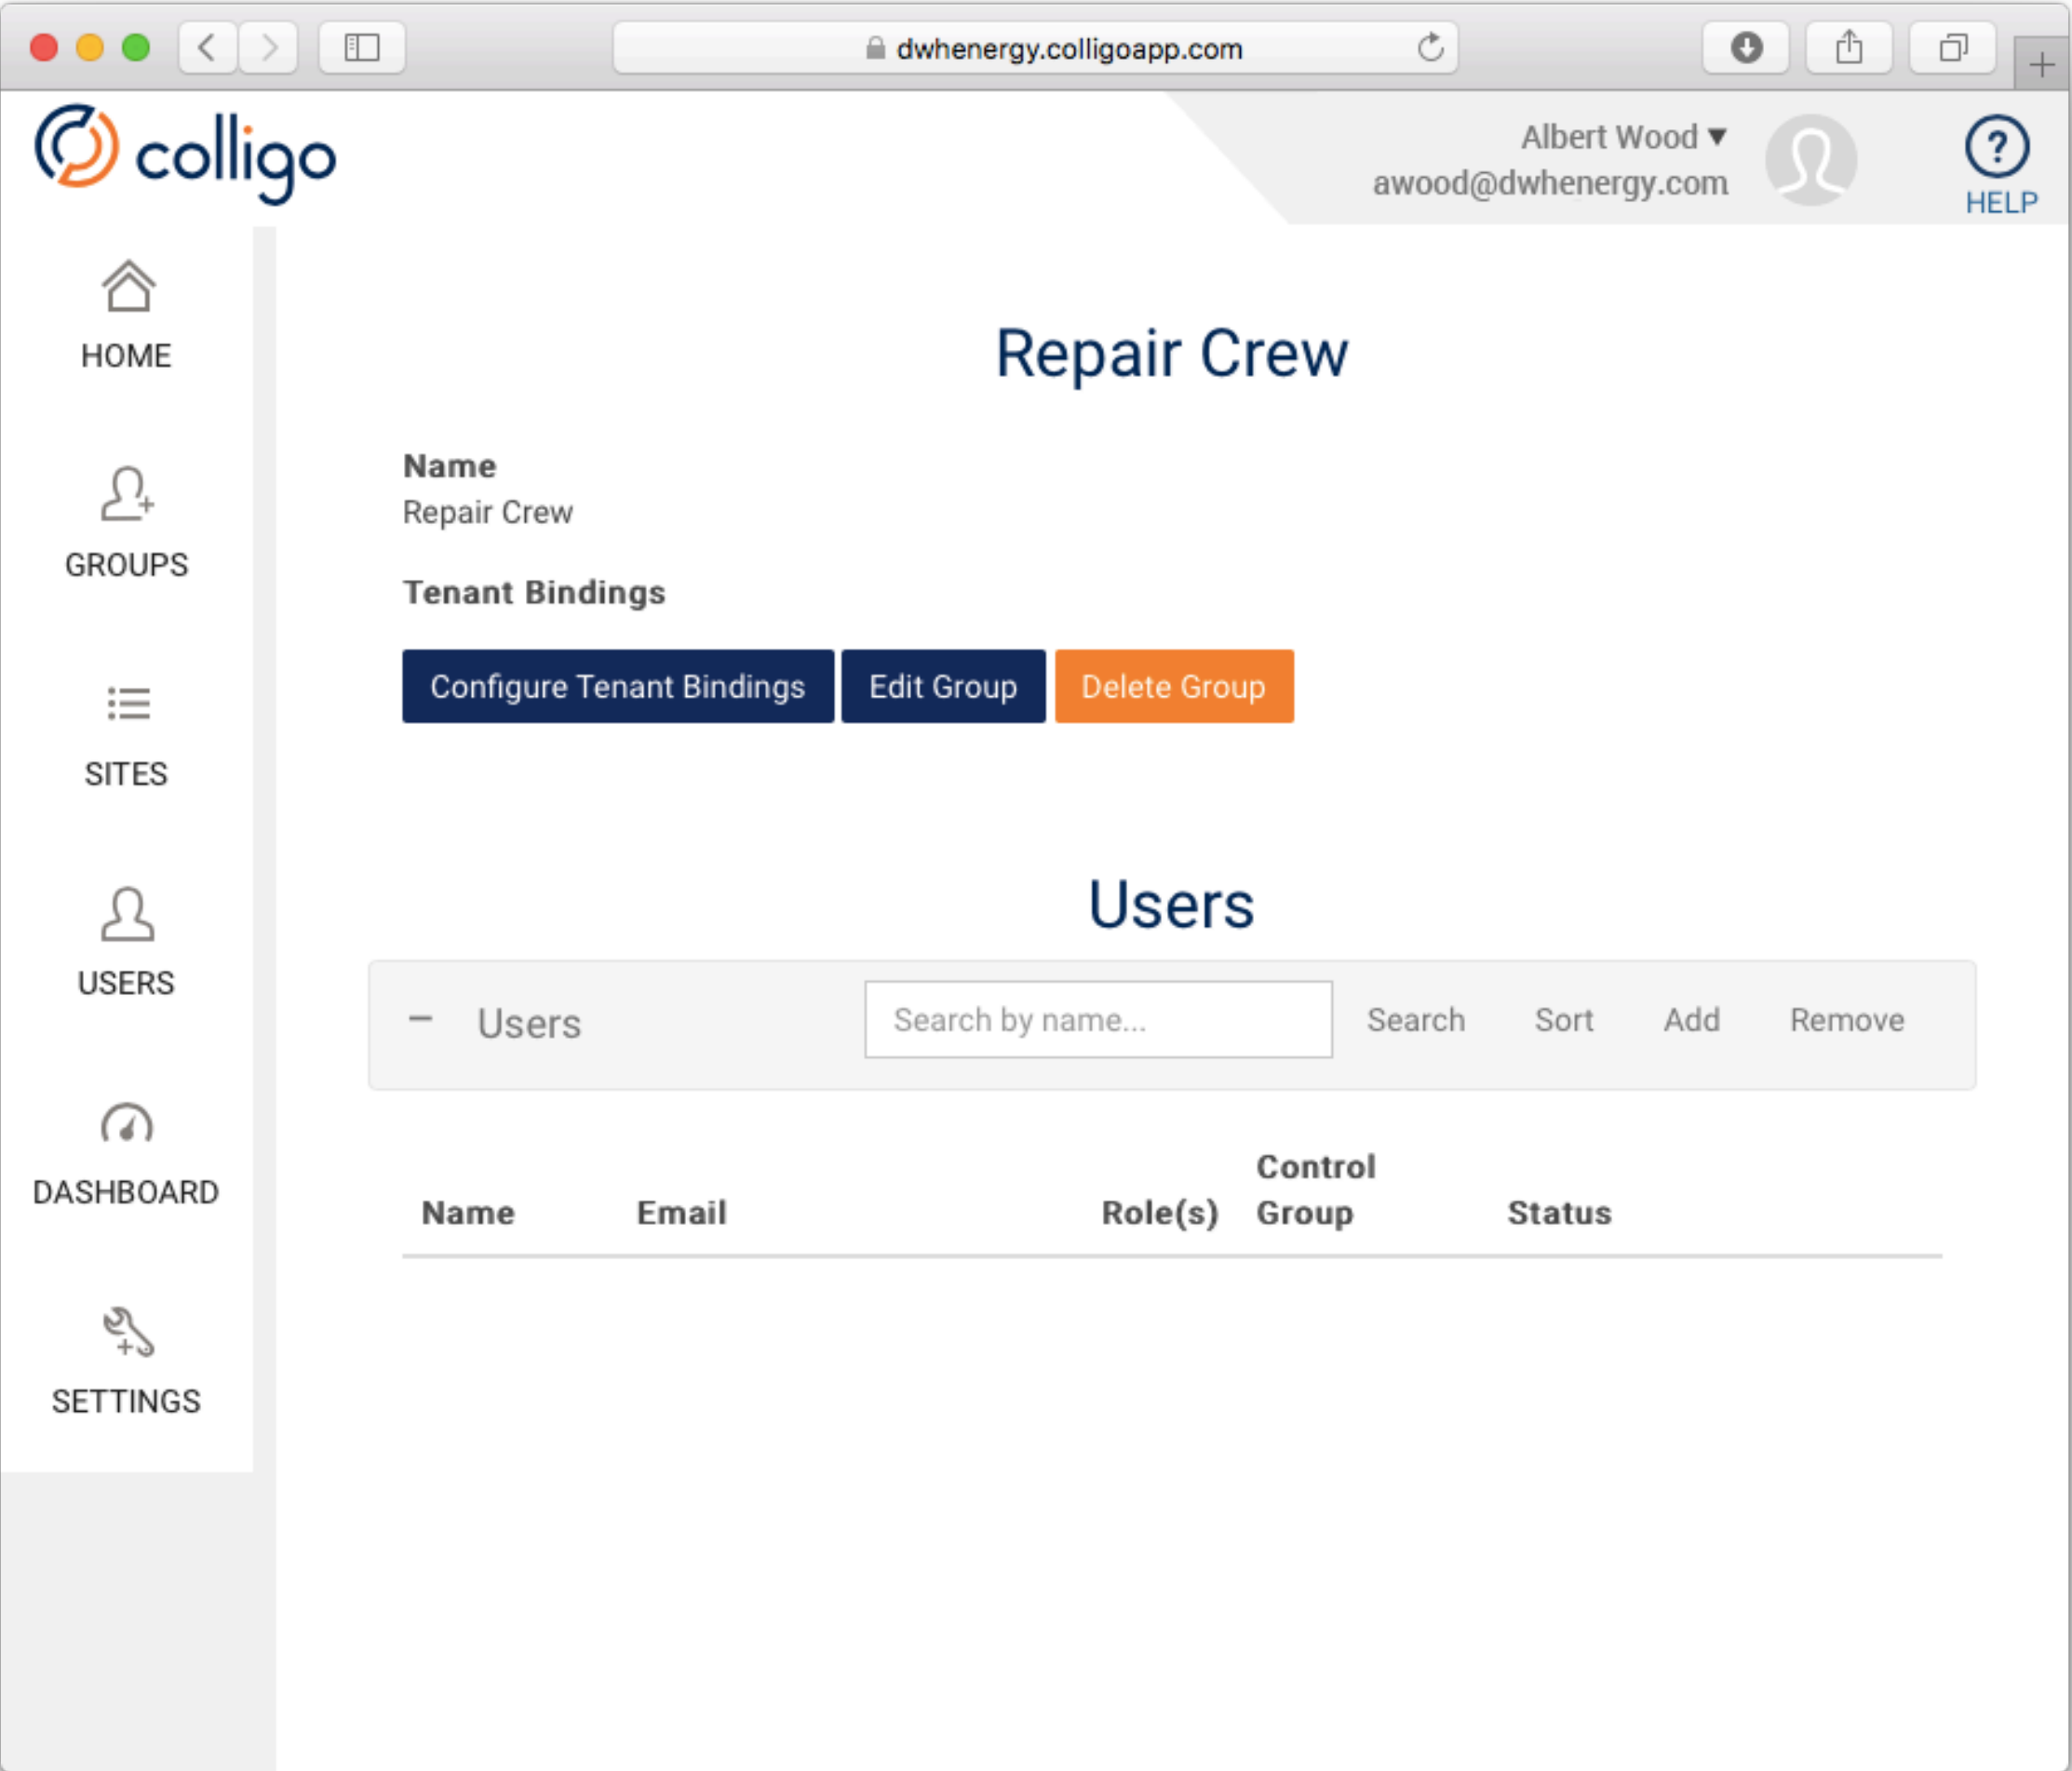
dwhenergy.colligoapp.com

colligo

Albert Wood ▾
awood@dwhenergy.com

HELP

HOME

GROUPS

SITES

USERS

DASHBOARD

SETTINGS

Repair Crew

Name
Repair Crew

Tenant Bindings

Configure Tenant Bindings Edit Group Delete Group

Users

– Users Search by name... Search Sort Add Remove

| Name | Email | Role(s) | Control Group | Status |
|---|---|---|---|---|